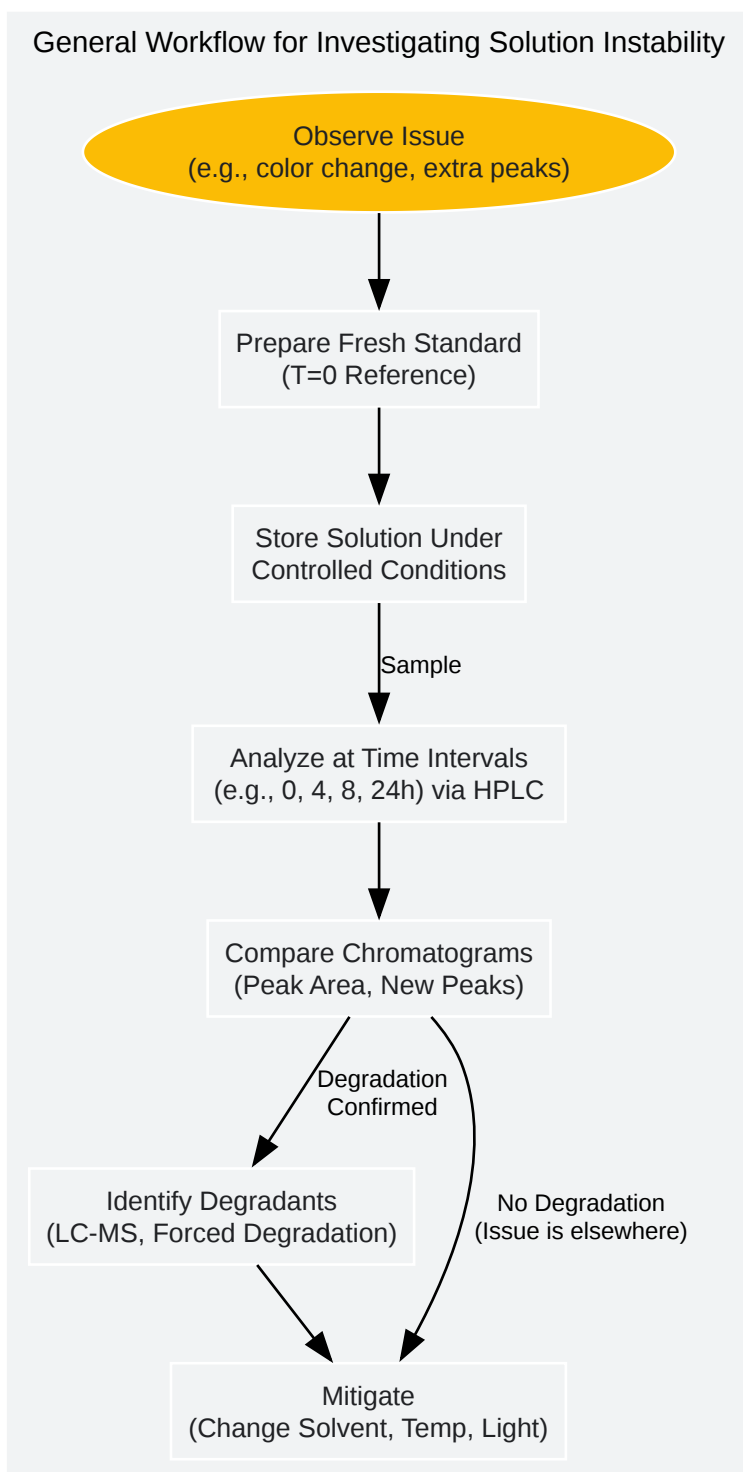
General Workflow for Investigating Solution Instability

Observe Issue
(e.g., color change, extra peaks)

Prepare Fresh Standard
(T=0 Reference)

Store Solution Under
Controlled Conditions

Sample

Analyze at Time Intervals
(e.g., 0, 4, 8, 24h) via HPLC

Compare Chromatograms
(Peak Area, New Peaks)

Degradation
Confirmed

Identify Degradants
(LC-MS, Forced Degradation)

No Degradation
(Issue is elsewhere)

Mitigate
(Change Solvent, Temp, Light)